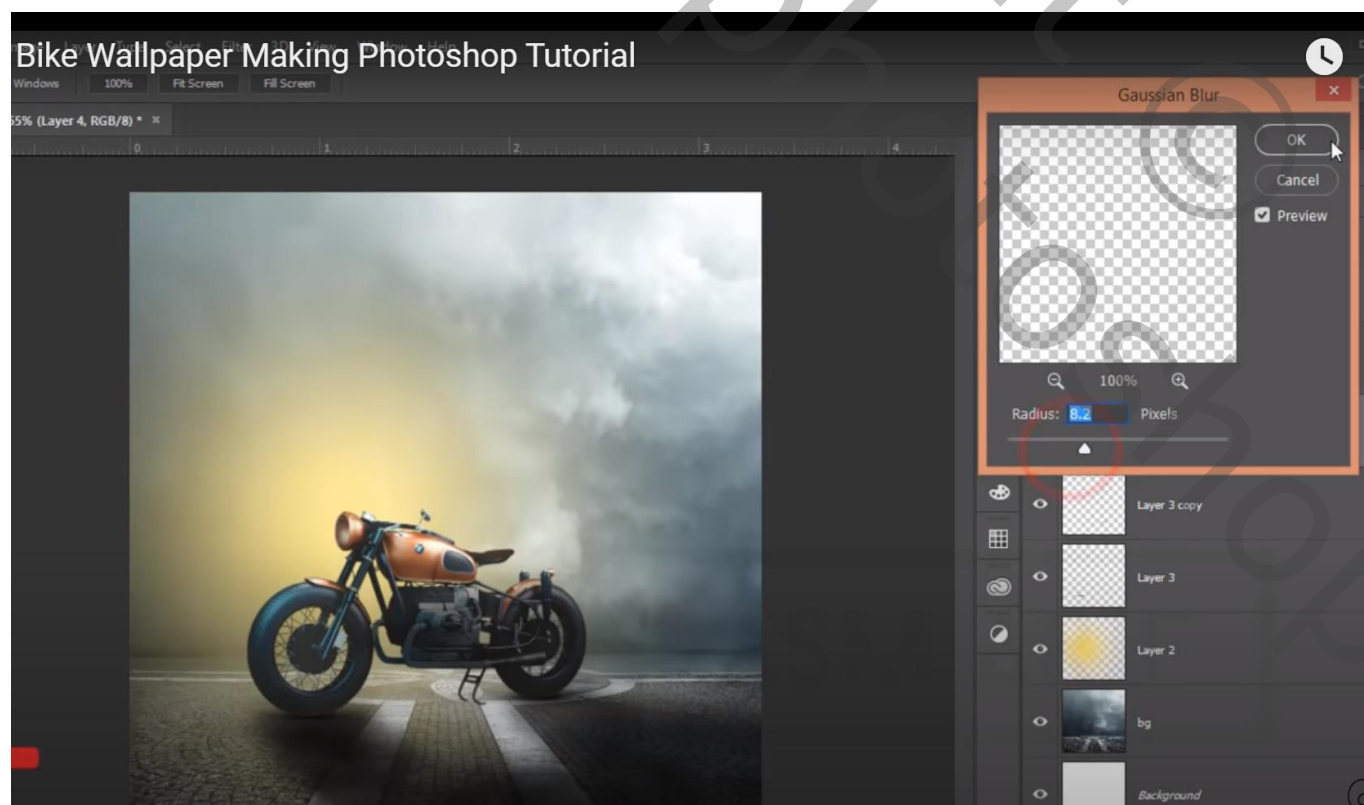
Bike Wallpaper Making Photoshop Tutorial

Windows 100% Fit Screen Fill Screen

55% (Layer 4, RGB/8) * ×

0 1 2 3 4

Gaussian Blur ×

OK

Cancel

Preview

100%

Radius: 8.2 Pixels

Layer 3 copy

Layer 3

Layer 2

bg

Background